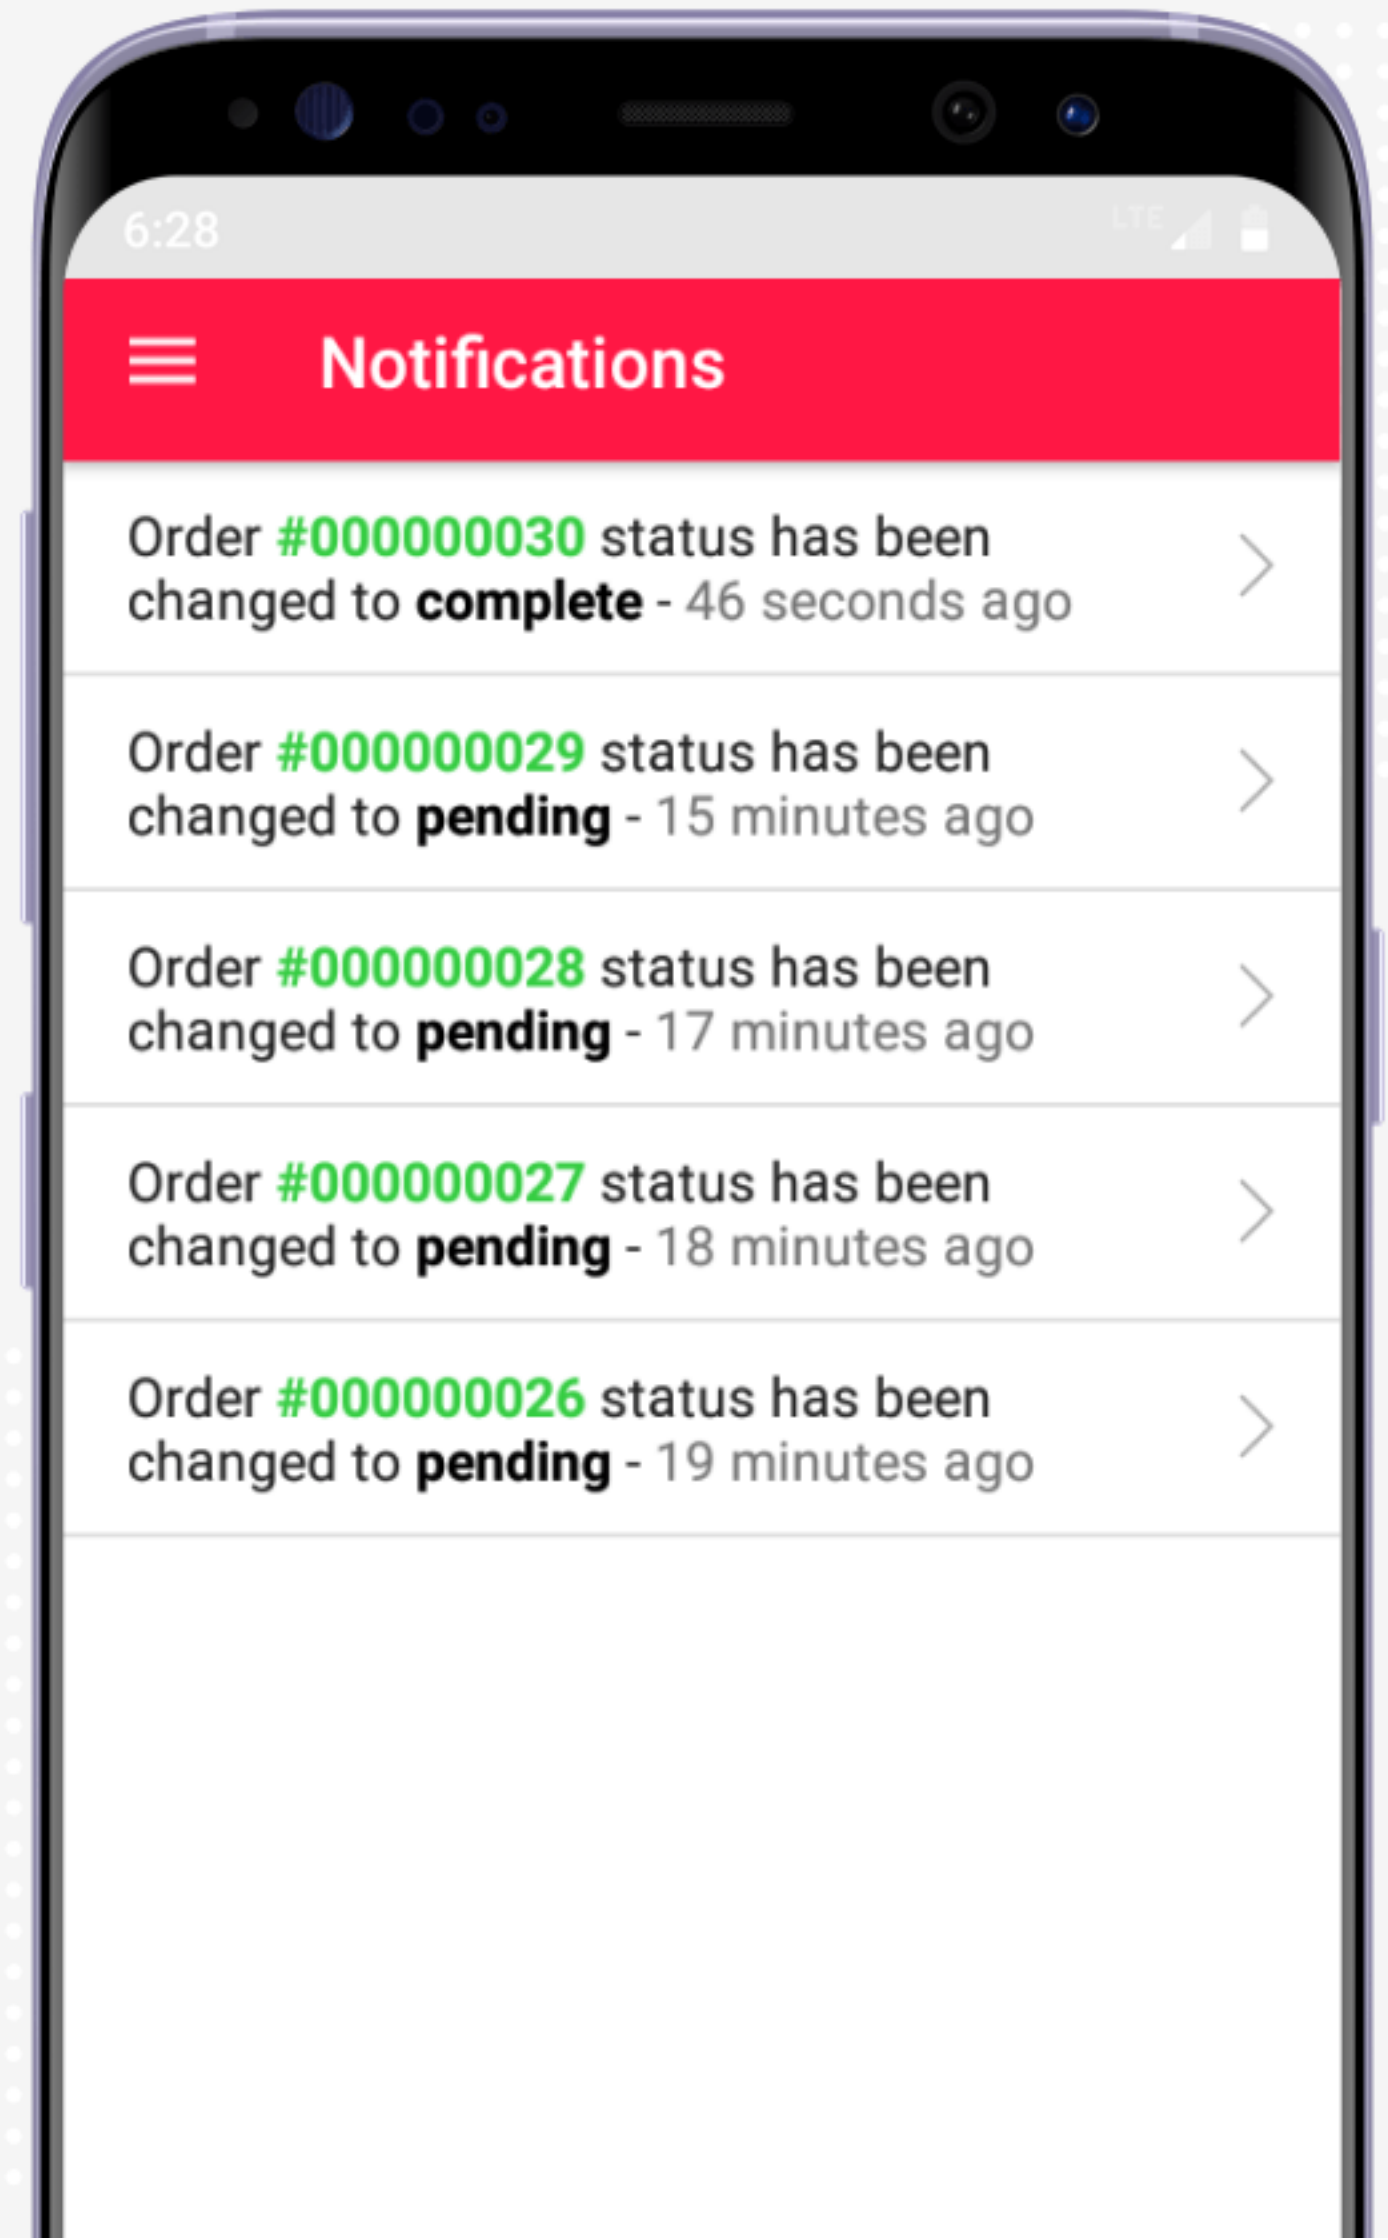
6:28

LTE

Notifications

Order #000000030 status has been changed to complete - 46 seconds ago

Order #000000029 status has been changed to pending - 15 minutes ago

Order #000000028 status has been changed to pending - 17 minutes ago

Order #000000027 status has been changed to pending - 18 minutes ago

Order #000000026 status has been changed to pending - 19 minutes ago